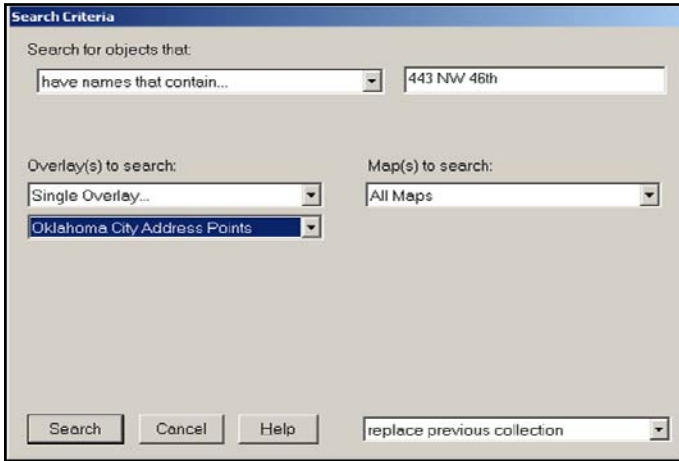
Search Criteria

Search for objects that:

have names that contain...

443 NW 46th

Overlay(s) to search:

Single Overlay...

Oklahoma City Address Points

Map(s) to search:

All Maps

Search

Cancel

Help

replace previous collection